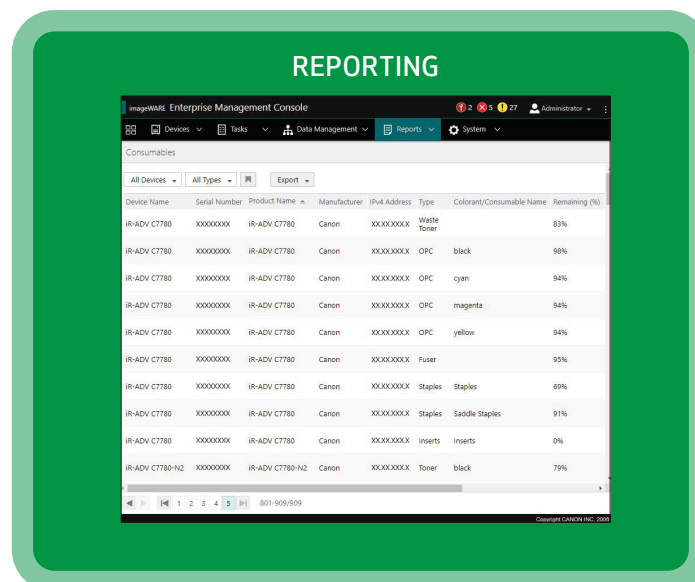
REPORTING

imageWARE Enterprise Management Console

2 5 27 Administrator

Devices Tasks Data Management Reports System

Consumables

All Devices All Types Export

| Device Name | Serial Number | Product Name | Manufacturer | IPv4 Address | Type | Colorant/Consumable Name | Remaining (%) |
|---|---|---|---|---|---|---|---|
| iR-ADV C7780 | XXXXXXXX | iR-ADV C7780 | Canon | XX.XX.XXX.X | Waste Toner | | 83% |
| iR-ADV C7780 | XXXXXXXX | iR-ADV C7780 | Canon | XX.XX.XXX.X | OPC | black | 98% |
| iR-ADV C7780 | XXXXXXXX | iR-ADV C7780 | Canon | XX.XX.XXX.X | OPC | cyan | 94% |
| iR-ADV C7780 | XXXXXXXX | iR-ADV C7780 | Canon | XX.XX.XXX.X | OPC | magenta | 94% |
| iR-ADV C7780 | XXXXXXXX | iR-ADV C7780 | Canon | XX.XX.XXX.X | OPC | yellow | 94% |
| iR-ADV C7780 | XXXXXXXX | iR-ADV C7780 | Canon | XX.XX.XXX.X | Fuser | | 95% |
| iR-ADV C7780 | XXXXXXXX | iR-ADV C7780 | Canon | XX.XX.XXX.X | Staples | Staples | 69% |
| iR-ADV C7780 | XXXXXXXX | iR-ADV C7780 | Canon | XX.XX.XXX.X | Staples | Saddle Staples | 91% |
| iR-ADV C7780 | XXXXXXXX | iR-ADV C7780 | Canon | XX.XX.XXX.X | Inserts | Inserts | 0% |
| iR-ADV C7780-N2 | XXXXXXXX | iR-ADV C7780-N2 | Canon | XX.XX.XXX.X | Toner | black | 79% |

1 2 3 4 5 801-909/909

Copyright CANON INC. 2006